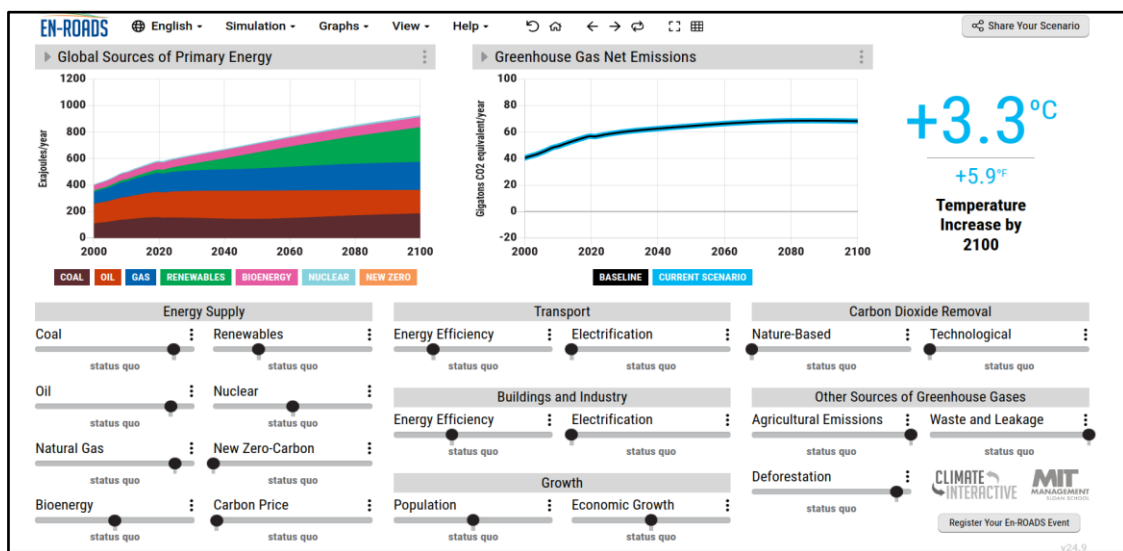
EN-ROADS English ▾ Simulation ▾ Graphs ▾ View ▾ Help ▾

Share Your Scenario

Global Sources of Primary Energy

Greenhouse Gas Net Emissions

1200
1000
800
600
400
200
0
Exajoules/year
2000 2020 2040 2060 2080 2100

COAL OIL GAS RENEWABLES BIOENERGY NUCLEAR NEW ZERO

100
80
60
40
20
0
-20
Gigatons CO2 equivalent/year
2000 2020 2040 2060 2080 2100

BASELINE CURRENT SCENARIO

+3.3°C

+5.9°F

Temperature Increase by 2100

Energy Supply

Coal
status quo

Renewables
status quo

Oil
status quo

Nuclear
status quo

Natural Gas
status quo

New Zero-Carbon
status quo

Bioenergy
status quo

Carbon Price
status quo

Transport

Energy Efficiency
status quo

Electrification
status quo

Buildings and Industry

Energy Efficiency
status quo

Electrification
status quo

Growth

Population
status quo

Economic Growth
status quo

Carbon Dioxide Removal

Nature-Based
status quo

Technological
status quo

Other Sources of Greenhouse Gases

Agricultural Emissions
status quo

Waste and Leakage
status quo

Deforestation
status quo

CLIMATE INTERACTIVE

MIT MANAGEMENT SLOAN SCHOOL

Register Your En-ROADS Event

v24.9